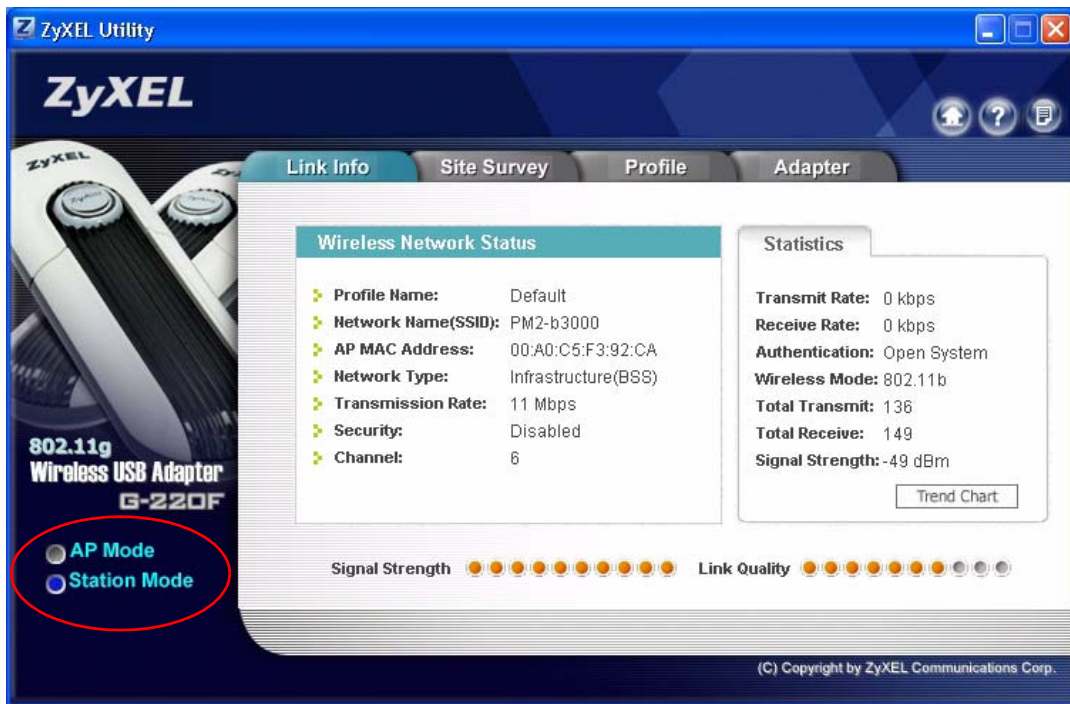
ZyXEL Utility

ZyXEL

ZyXEL

Link Info
Site Survey
Profile
Adapter

Wireless Network Status

Profile Name: Default
Network Name(SSID): PM2-b3000
AP MAC Address: 00:A0:C5:F3:92:CA
Network Type: Infrastructure(BSS)
Transmission Rate: 11 Mbps
Security: Disabled
Channel: 6

Statistics

Transmit Rate: 0 kbps
Receive Rate: 0 kbps
Authentication: Open System
Wireless Mode: 802.11b
Total Transmit: 136
Total Receive: 149
Signal Strength: -49 dBm

Trend Chart

802.11g
Wireless USB Adapter
G-220F

AP Mode
Station Mode

Signal Strength
Link Quality

(C) Copyright by ZyXEL Communications Corp.